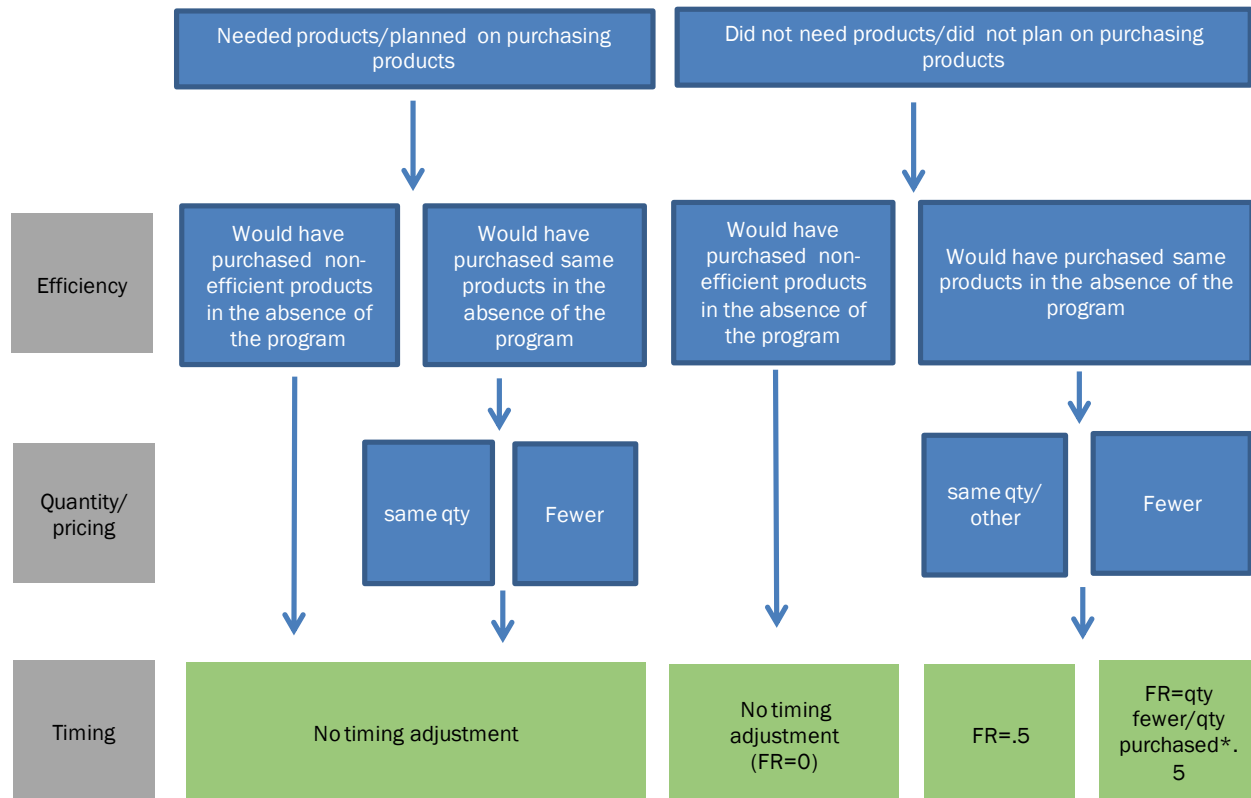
Needed products/planned on purchasing products

Did not need products/did not plan on purchasing products

Efficiency

Would have purchased non-efficient products in the absence of the program

Would have purchased same products in the absence of the program

Would have purchased non-efficient products in the absence of the program

Would have purchased same products in the absence of the program

Quantity/ pricing

same qty

Fewer

same qty/ other

Fewer

Timing

No timing adjustment

No timing adjustment (FR=0)

FR=.5

FR=qty fewer/qty purchased*.5